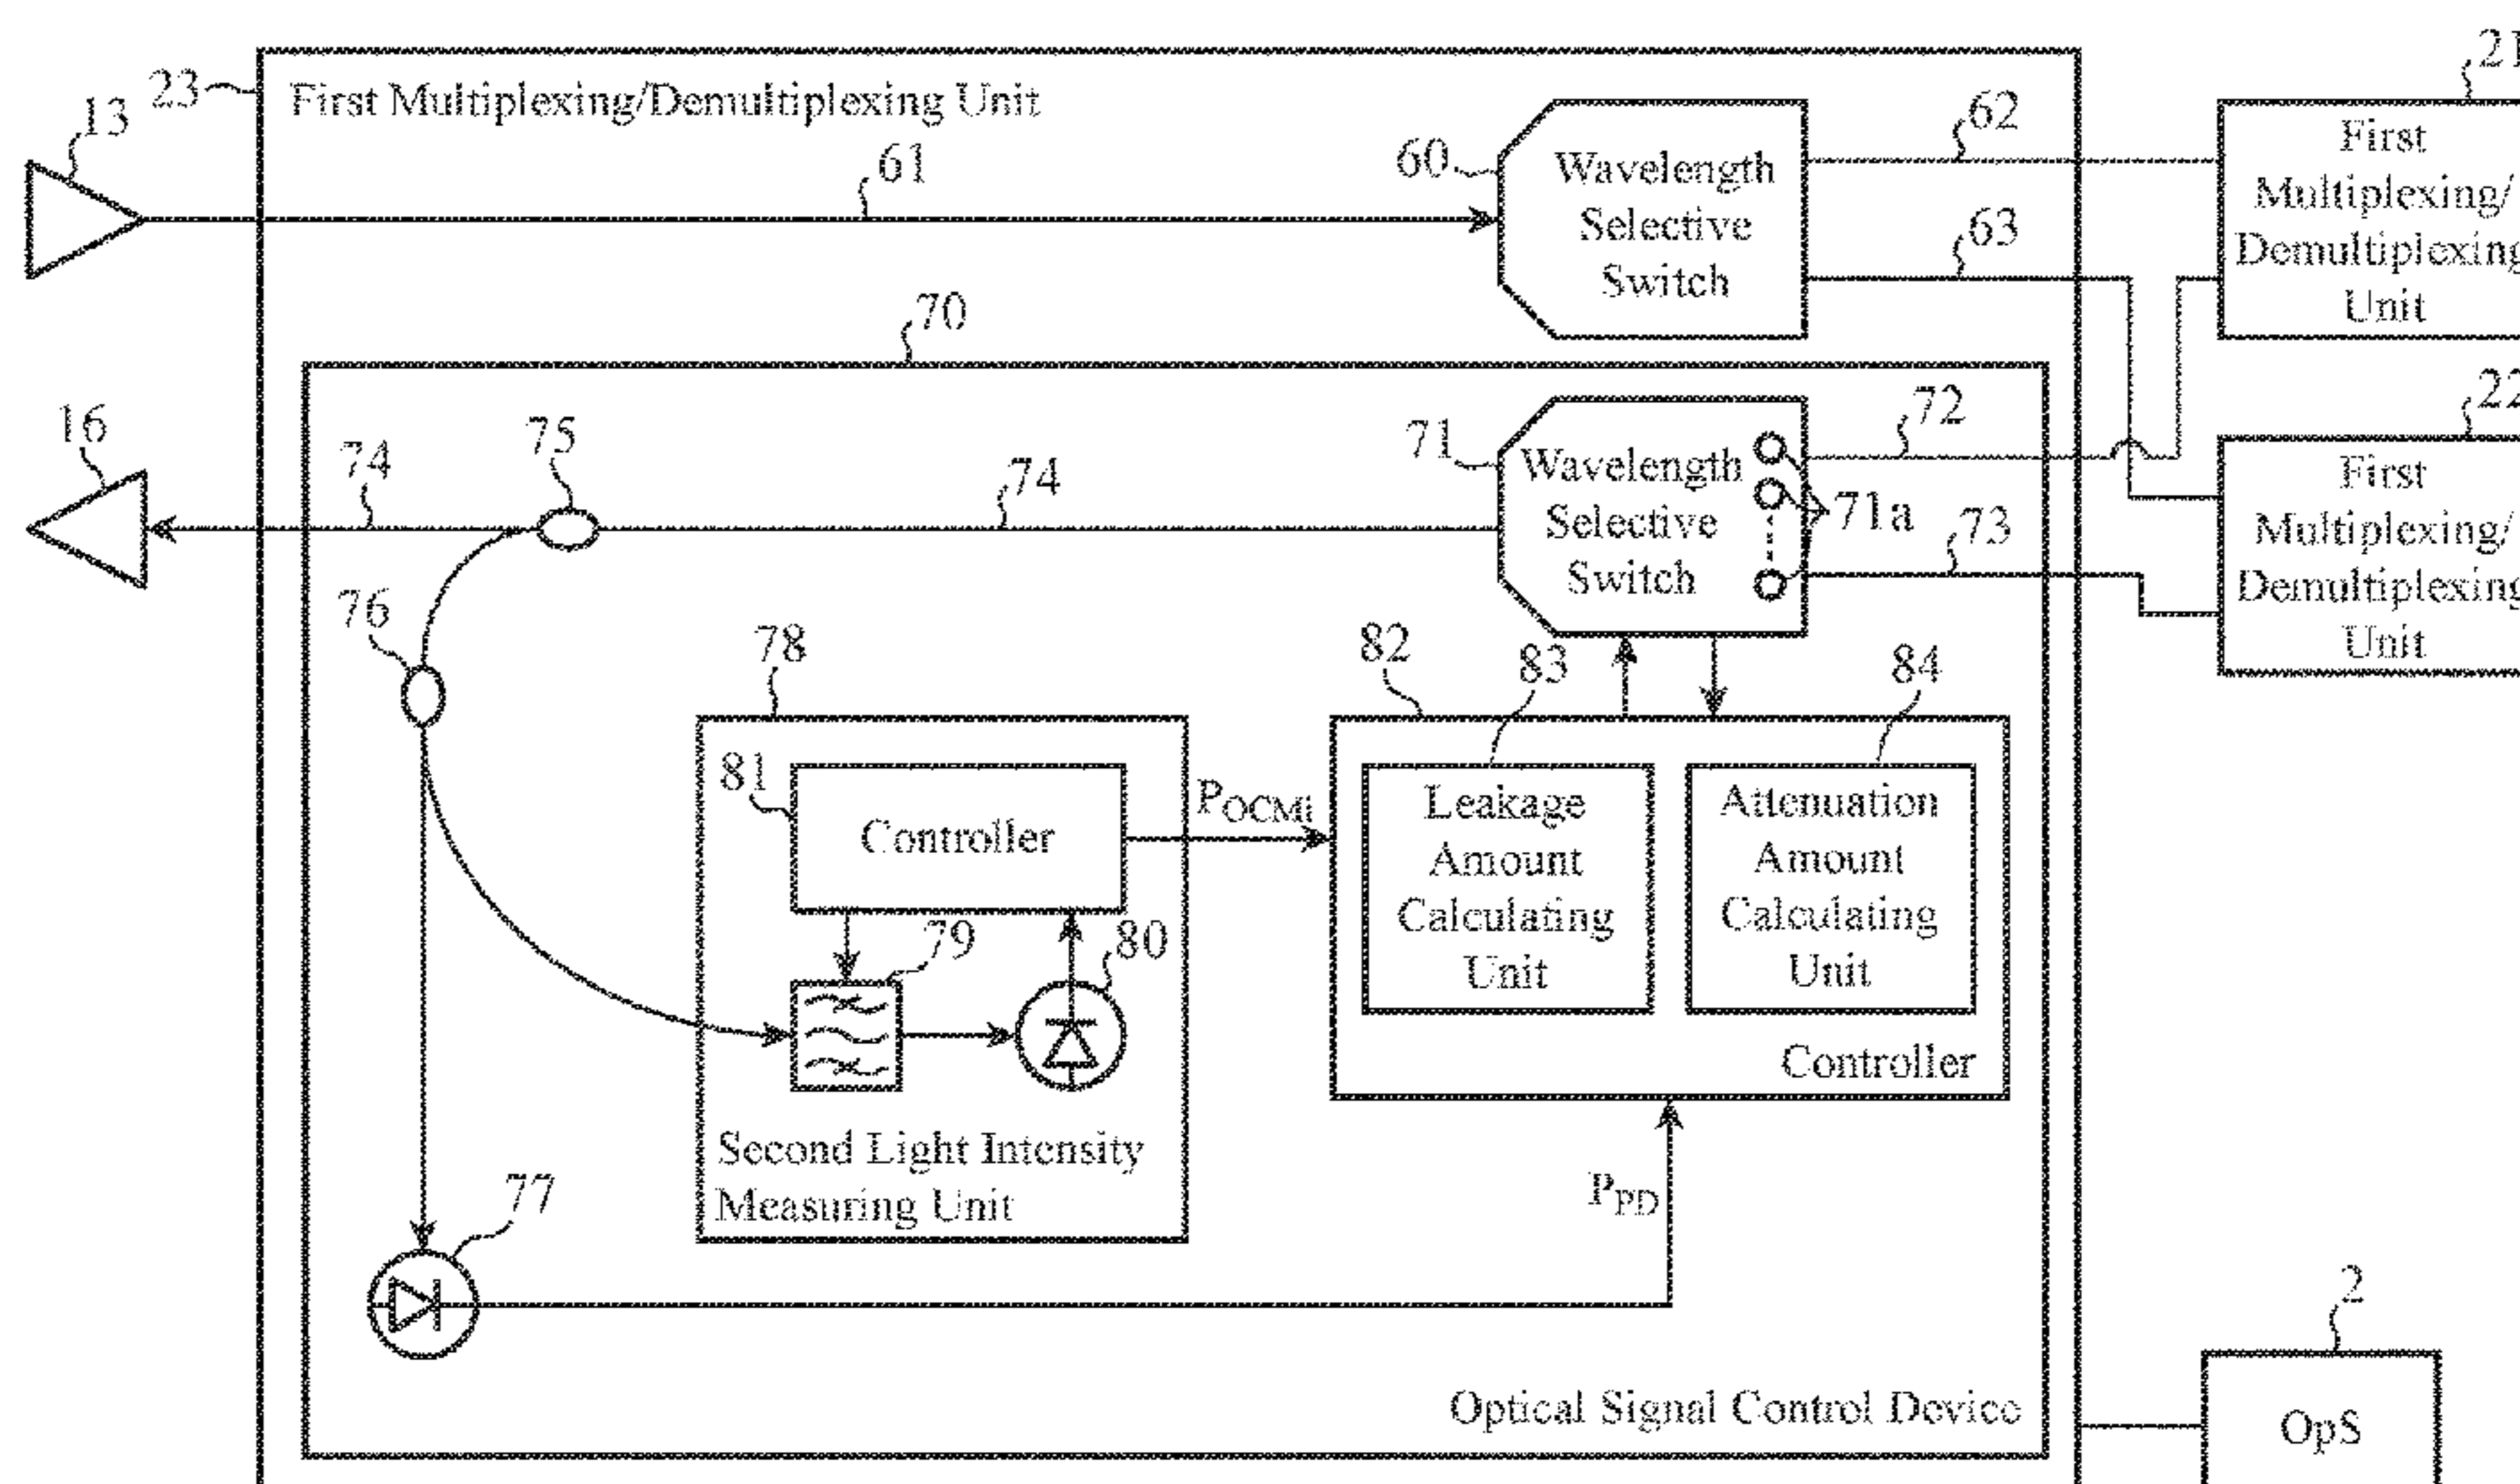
23 First Multiplexing/Demultiplexing Unit

13

61

60 Wavelength Selective Switch

62

63

21

First Multiplexing/ Demultiplexing Unit

70

16

74

75

74

71 Wavelength Selective Switch

71a

72

73

22

First Multiplexing/ Demultiplexing Unit

76

78

82

83

84

81 Controller

$P_{OCMi}$

Leakage Amount Calculating Unit

Attenuation Amount Calculating Unit

79

80

Controller

Second Light Intensity Measuring Unit

$P_{PD}$

77

2

Optical Signal Control Device

OpS